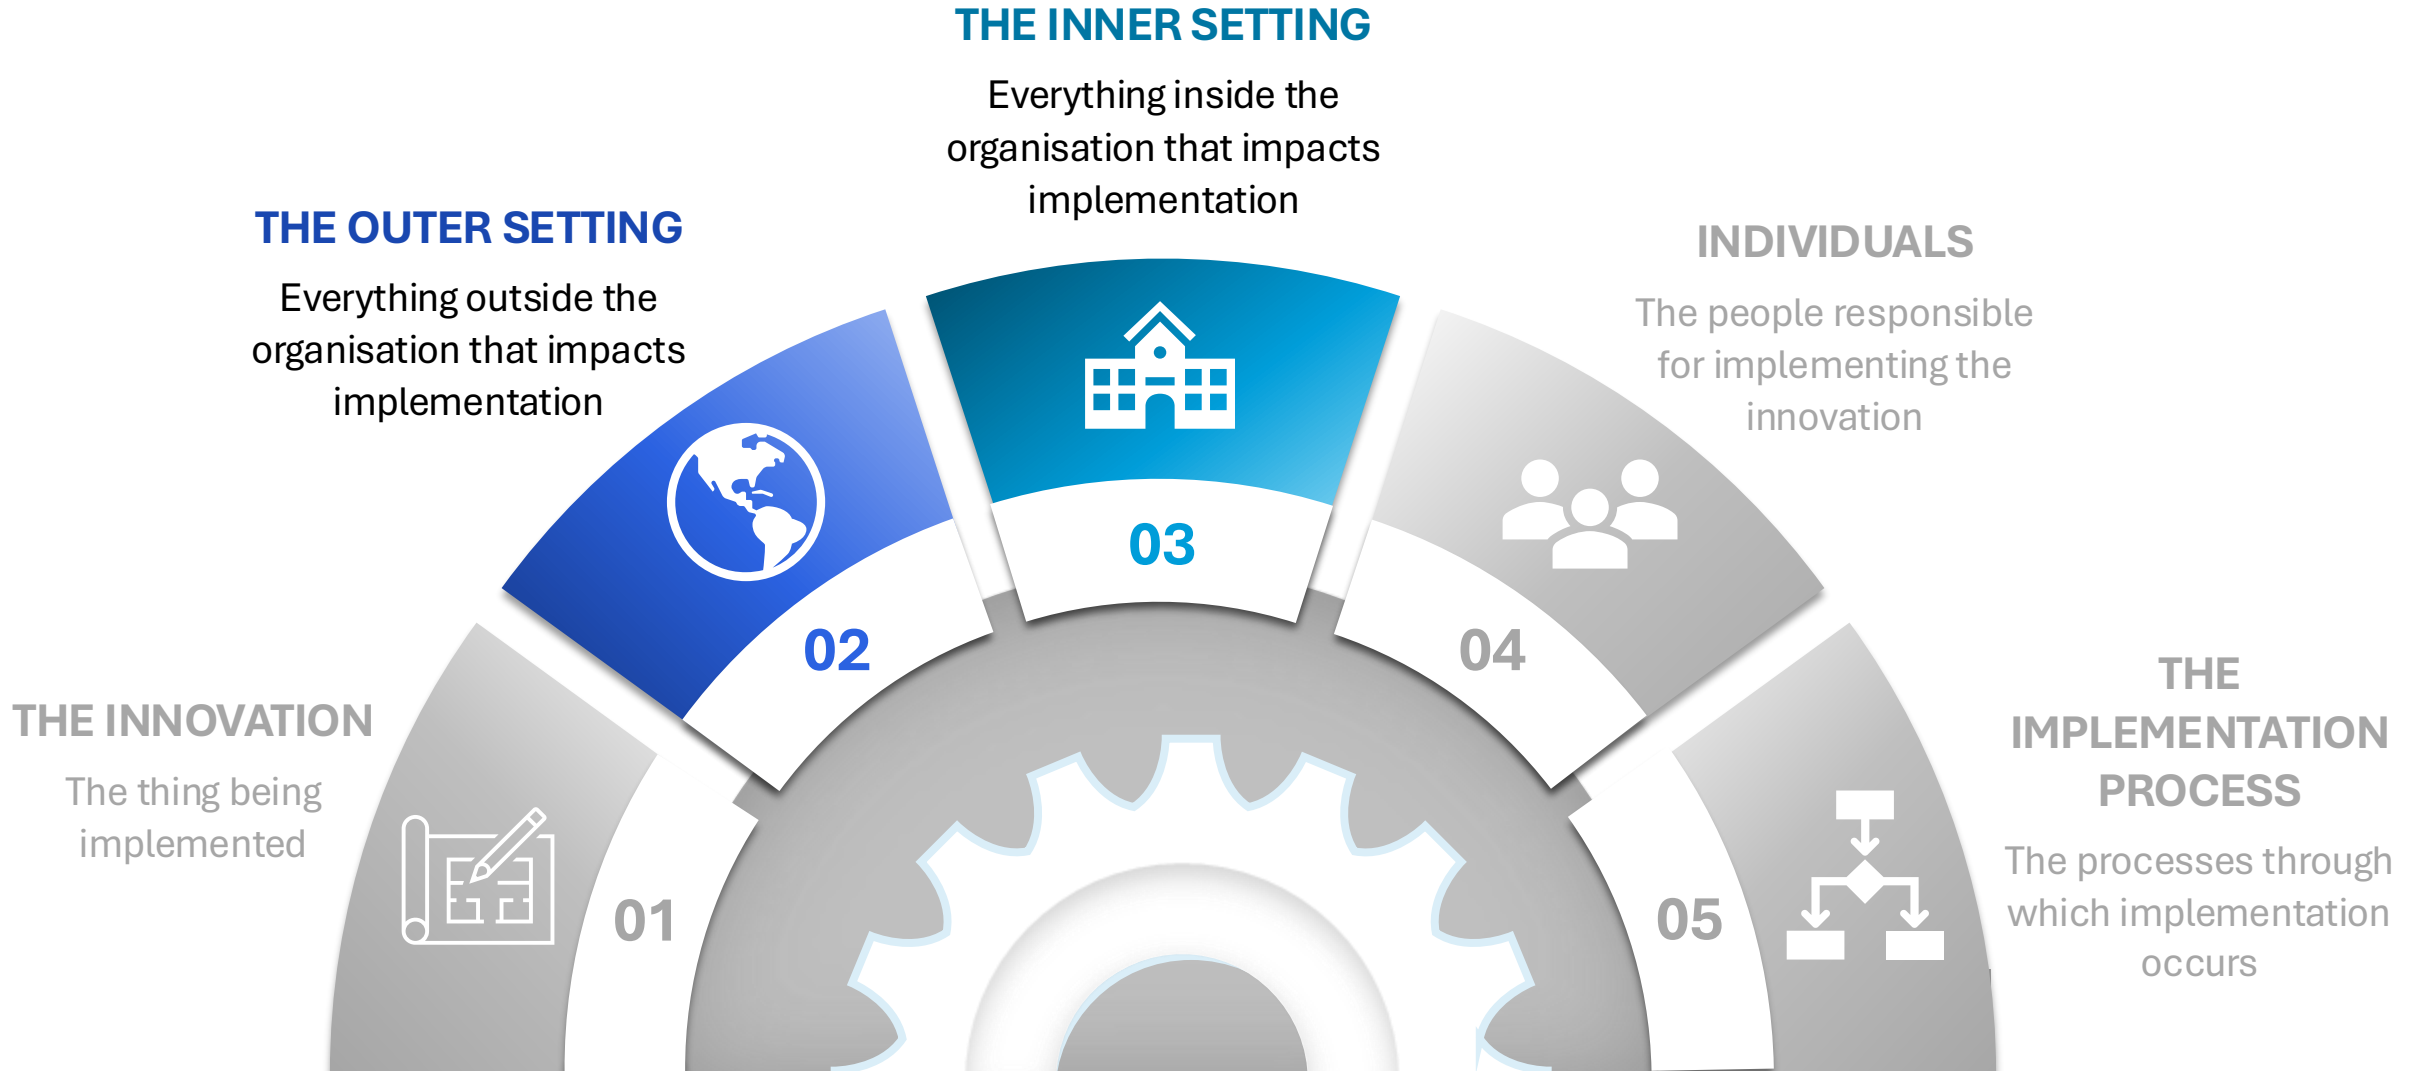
THE INNOVATION

The thing being implemented

01

THE OUTER SETTING

Everything outside the organisation that impacts implementation

02

THE INNER SETTING

Everything inside the organisation that impacts implementation

03

INDIVIDUALS

The people responsible for implementing the innovation

04

THE IMPLEMENTATION PROCESS

The processes through which implementation occurs

05